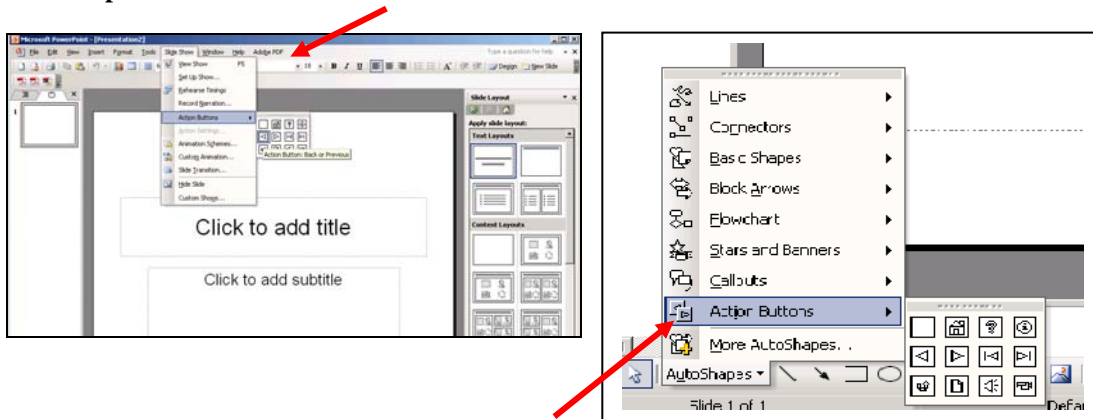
Microsoft PowerPoint - [Presentation2]

File Edit View Insert Format Tools Slide Show Window Help Adobe PDF

Type a question for help

Design New Slide

View Show F5
Set Up Show...
Rehearse Timings
Record Narration...
Action Buttons
Action Settings...
Animation Schemes...
Custom Animation...
Slide Transition...
Hide Slide
Custom Shows...

Action Button: Back or Previous

Slide Layout
Apply slide layout:
Text Layouts
Content Layouts

Click to add title

Click to add subtitle

Lines
Connectors
Basic Shapes
Block Arrows
Flowchart
Stars and Banners
Callouts
Action Buttons
More AutoShapes...

AutoShapes

Slide 1 of 1

Defa